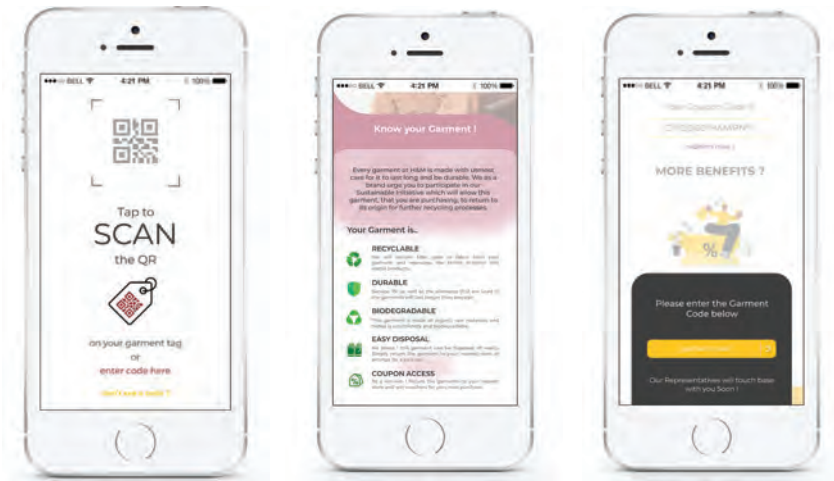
BELL 4:21 PM 100%

Tap to
SCAN
the QR

on your garment tag
or
enter code here

Can't find it here?

BELL 4:21 PM 100%

Know your Garment !

Every garment at H&M is made with utmost care for it to last long and be durable. We as a brand urge you to participate in our Sustainable initiative which will allow this garment, that you are purchasing, to return to its origin for further recycling processes.

Your Garment is..

RECYCLABLE
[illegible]

DURABLE
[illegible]

BIODEGRADABLE
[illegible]

EASY DISPOSAL
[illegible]

COUPON ACCESS
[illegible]

BELL 4:21 PM 100%

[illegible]
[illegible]
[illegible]

MORE BENEFITS ?

%

Please enter the Garment Code below

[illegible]

Our Representatives will touch Base with you Soon !